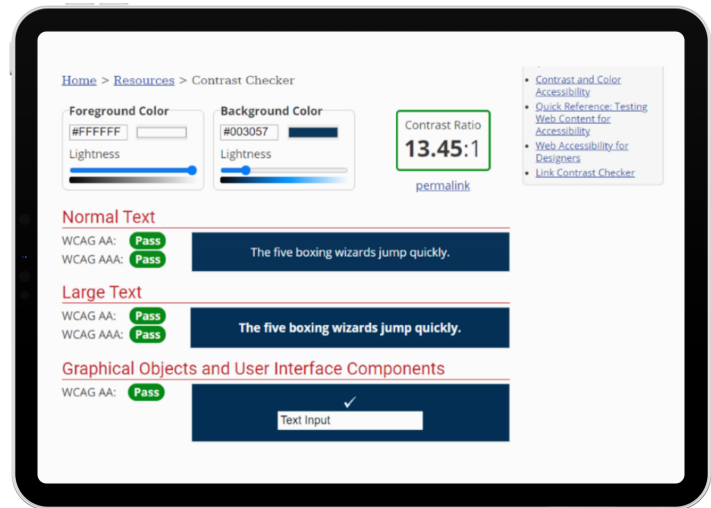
Home > Resources > Contrast Checker

Foreground Color
#FFFFFF
Lightness

Background Color
#003057
Lightness

Contrast Ratio
13.45:1
permalink

- Contrast and Color Accessibility
- Quick Reference: Testing Web Content for Accessibility
- Web Accessibility for Designers
- Link Contrast Checker

Normal Text
WCAG AA: Pass
WCAG AAA: Pass
The five boxing wizards jump quickly.

Large Text
WCAG AA: Pass
WCAG AAA: Pass
The five boxing wizards jump quickly.

Graphical Objects and User Interface Components
WCAG AA: Pass
✓
Text Input